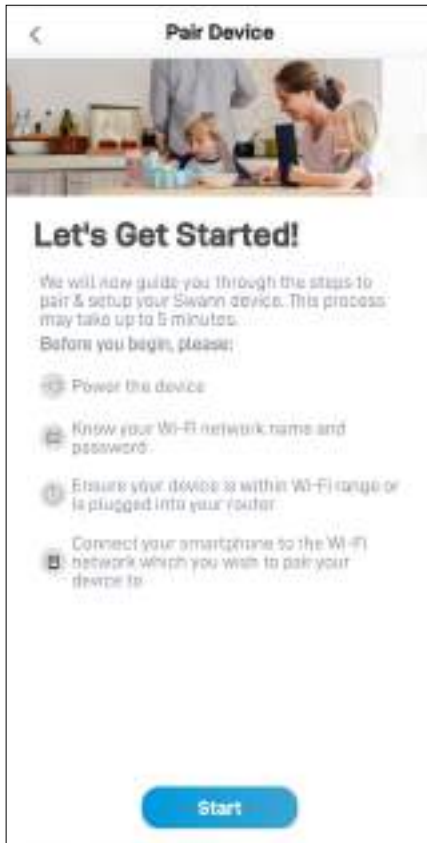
Pair Device

Let's Get Started!

We will now guide you through the steps to pair & setup your Swann device. This process may take up to 5 minutes.

Before you begin, please:

Power the device

Know your Wi-Fi network name and password

Ensure your device is within Wi-Fi range or is plugged into your router

Connect your smartphone to the Wi-Fi network which you wish to pair your device to

Start